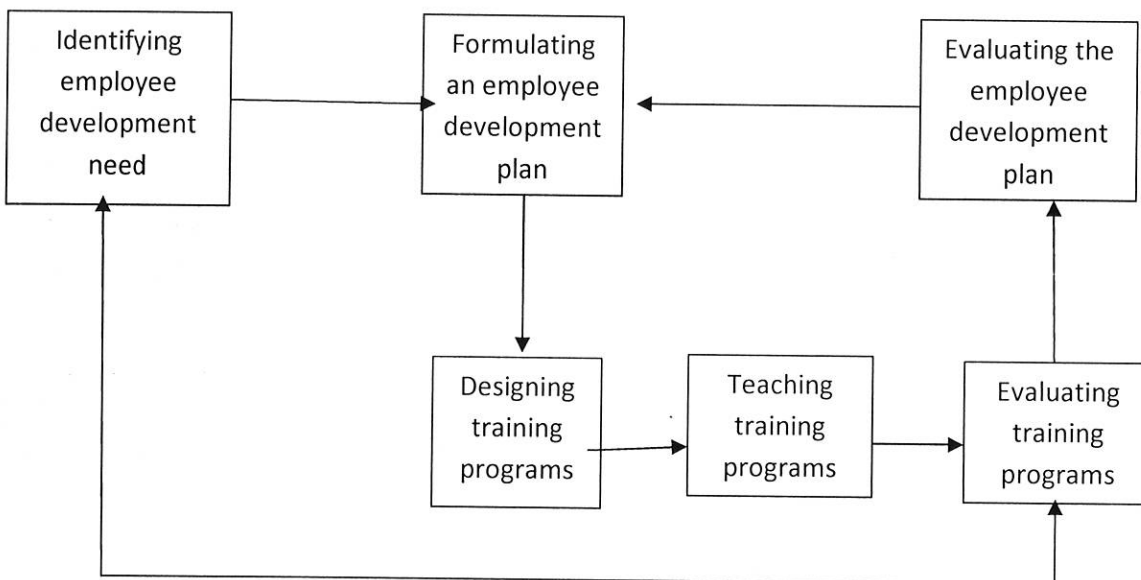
Identifying employee development need

Formulating an employee development plan

Evaluating the employee development plan

Designing training programs

Teaching training programs

Evaluating training programs